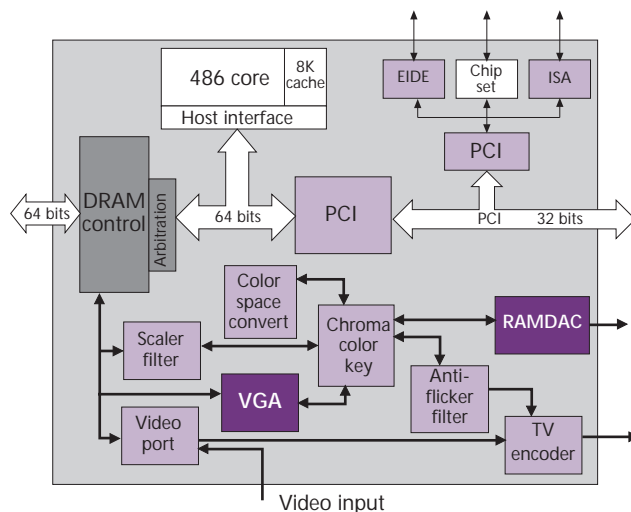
486 core

8K cache

Host interface

EIDE

Chip set

ISA

PCI

64 bits

DRAM control

Arbitration

64 bits

PCI

PCI

32 bits

Color space convert

Chroma color key

RAMDAC

Scaler filter

VGA

Anti-flicker filter

Video port

TV encoder

Video input